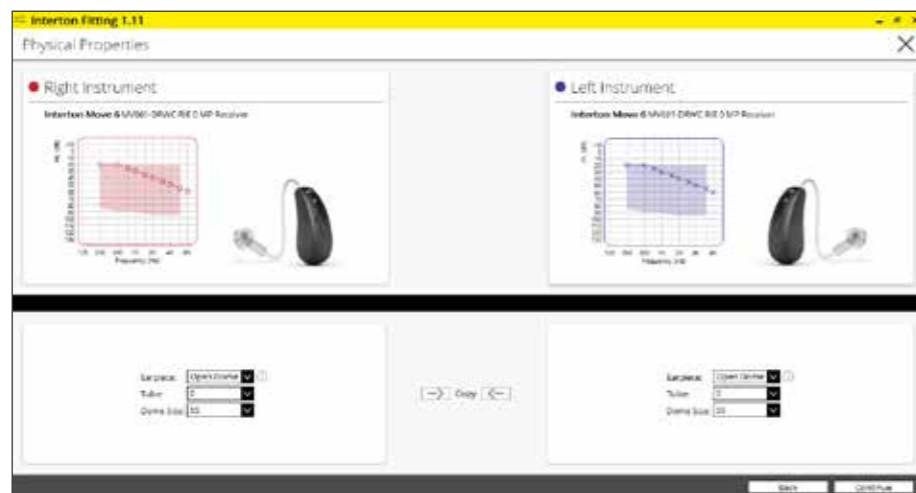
Interton Fitting 1.11

Physical Properties

Right Instrument

Interton Move 6 MV661-DRWC RIE 0 MP Receiver

Frequency (Hz)

Left Instrument

Interton Move 6 MV661-DRWC RIE 0 MP Receiver

Frequency (Hz)

Earpiece: Open Dome
Tube: 0
Dome Size: 10

Copy

Earpiece: Open Dome
Tube: 0
Dome Size: 10

Back

Continue